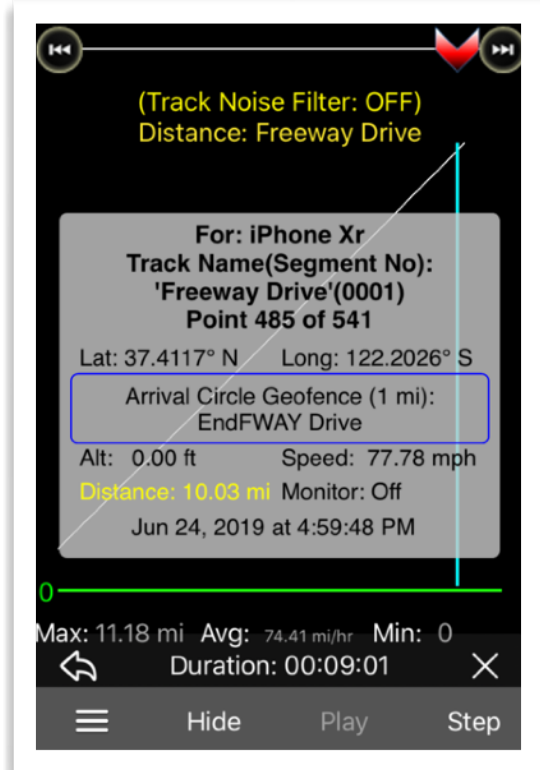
(Track Noise Filter: OFF)
Distance: Freeway Drive

For: iPhone Xr
Track Name(Segment No):
'Freeway Drive'(0001)
Point 485 of 541

Lat: 37.4117° N Long: 122.2026° S

Arrival Circle Geofence (1 mi):
EndFWAY Drive

Alt: 0.00 ft Speed: 77.78 mph
Distance: 10.03 mi Monitor: Off
Jun 24, 2019 at 4:59:48 PM

0

Max: 11.18 mi Avg: 74.41 mi/hr Min: 0

Duration: 00:09:01

Hide Play Step